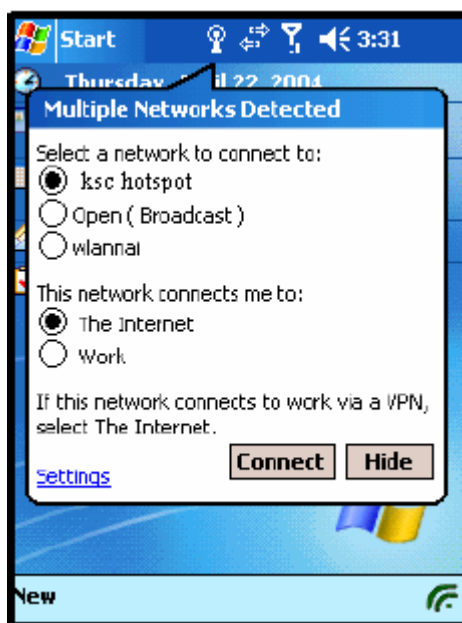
Start 3:31

Thursday, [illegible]il 22, 2004

Multiple Networks Detected

Select a network to connect to:

ksc hotspot

Open ( Broadcast )

wlannai

This network connects me to:

The Internet

Work

If this network connects to work via a VPN, select The Internet.

Settings

Connect

Hide

New